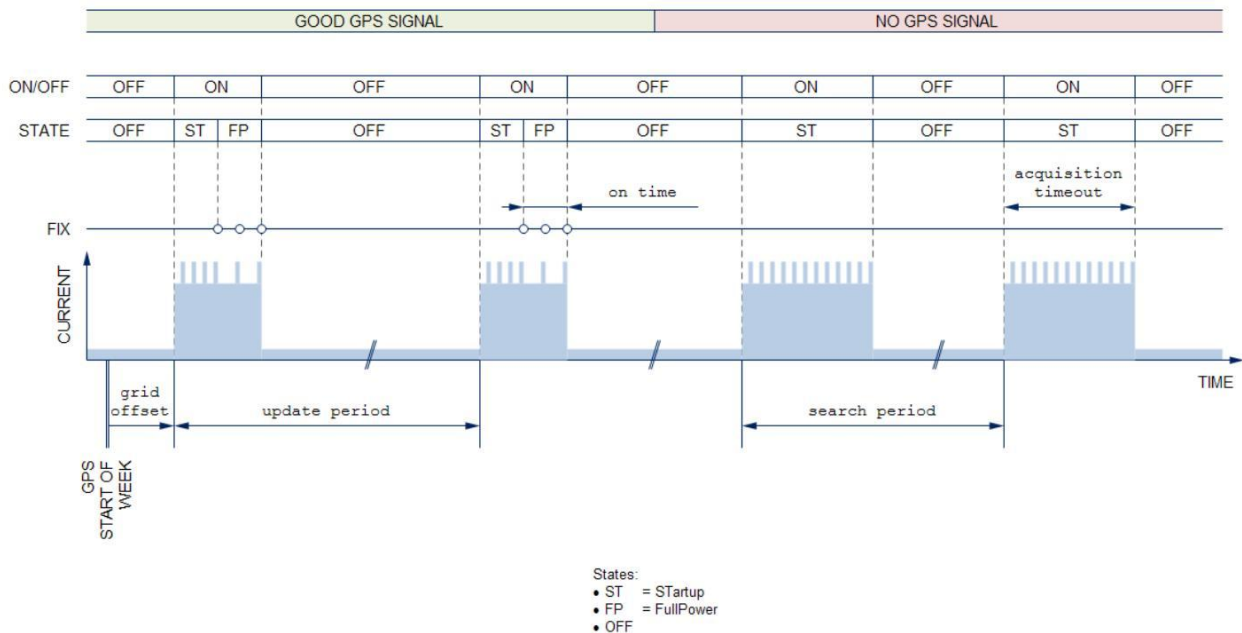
GOOD GPS SIGNAL

NO GPS SIGNAL

| ON/OFF | OFF | ON | | OFF | ON | | OFF | ON | OFF | ON | OFF |
|---|---|---|---|---|---|---|---|---|---|---|---|
| STATE | OFF | ST | FP | OFF | ST | FP | OFF | ST | OFF | ST | OFF |

on time

acquisition timeout

FIX

CURRENT

TIME

grid offset

update period

search period

GPS START OF WEEK

States:
• ST = STartup
• FP = FullPower
• OFF